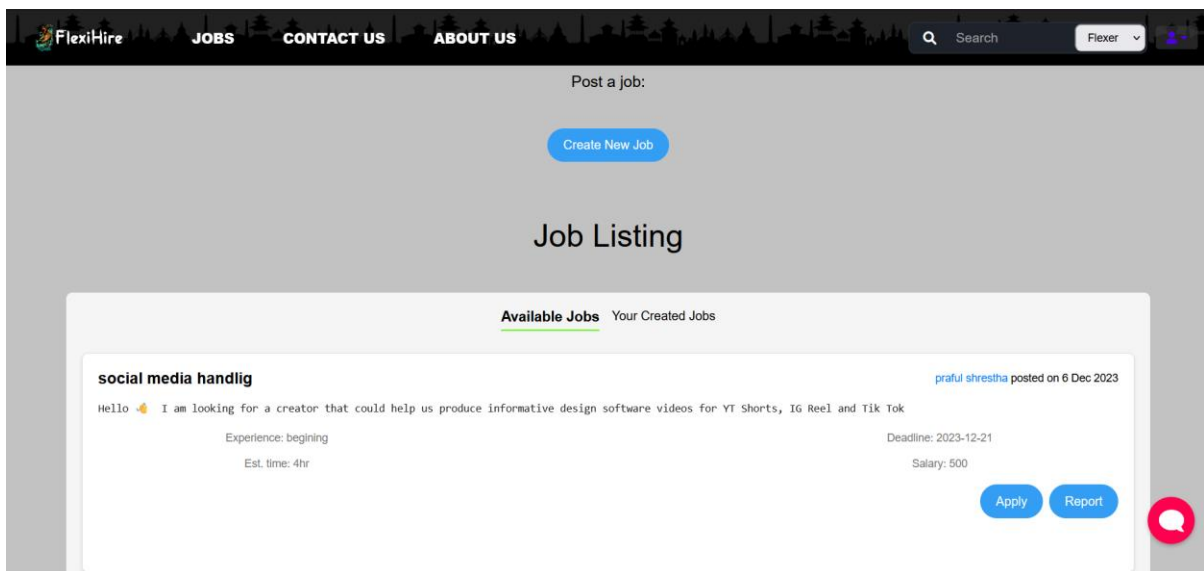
FlexiHire JOBS CONTACT US ABOUT US Search Flexer

Post a job:

Create New Job

Job Listing

Available Jobs Your Created Jobs

social media handlig

praful shrestha posted on 6 Dec 2023

Hello 👋 I am looking for a creator that could help us produce informative design software videos for YT Shorts, IG Reel and Tik Tok

Experience: begining

Deadline: 2023-12-21

Est. time: 4hr

Salary: 500

Apply Report